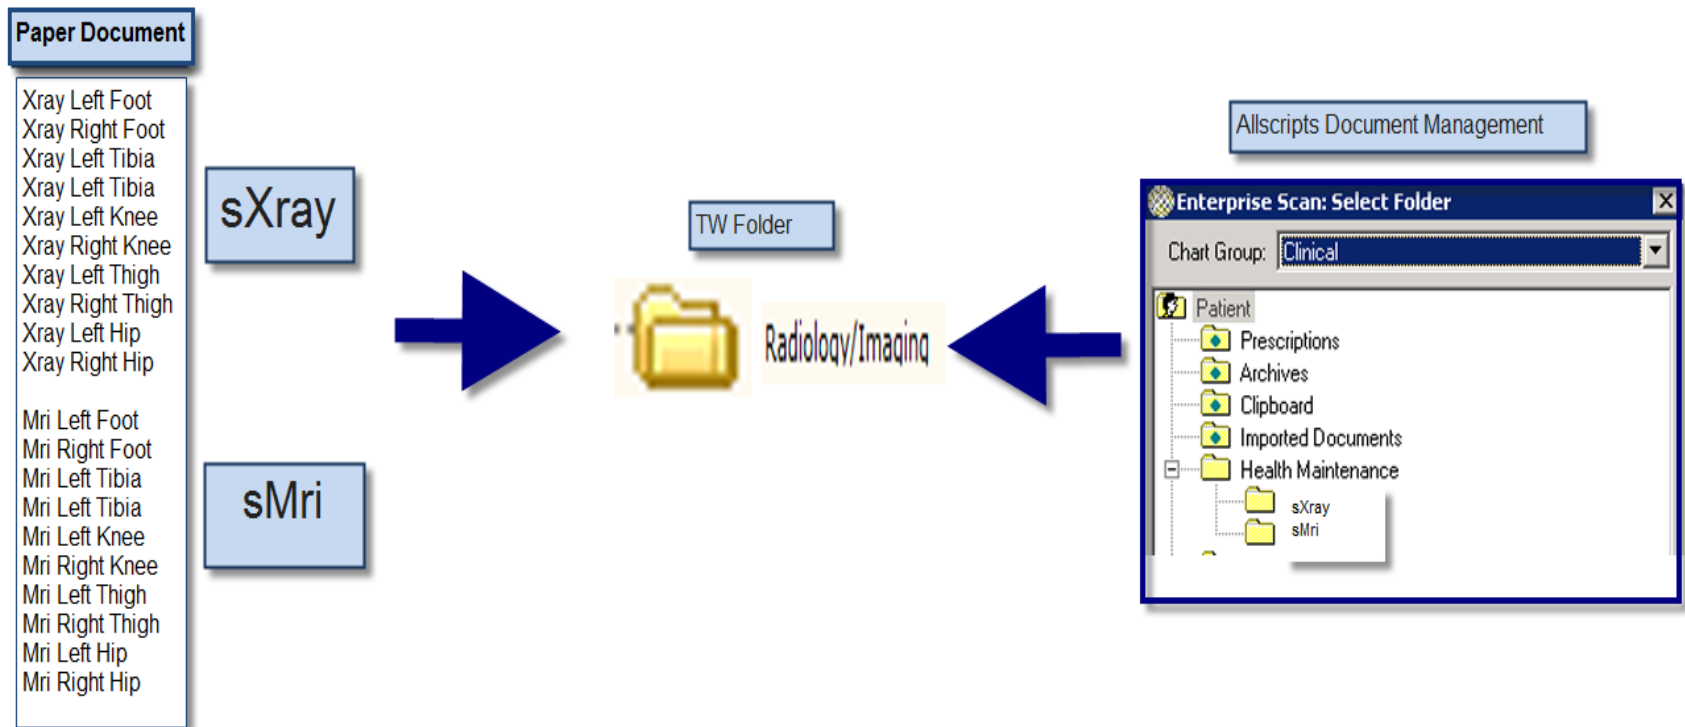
Paper Document

Xray Left Foot
Xray Right Foot
Xray Left Tibia
Xray Left Tibia
Xray Left Knee
Xray Right Knee
Xray Left Thigh
Xray Right Thigh
Xray Left Hip
Xray Right Hip

Mri Left Foot
Mri Right Foot
Mri Left Tibia
Mri Left Tibia
Mri Left Knee
Mri Right Knee
Mri Left Thigh
Mri Right Thigh
Mri Left Hip
Mri Right Hip

sXray

sMri

TW Folder

Radiology/Imaging

Allscripts Document Management

Enterprise Scan: Select Folder

Chart Group: Clinical

Patient
Prescriptions
Archives
Clipboard
Imported Documents
Health Maintenance
sXray
sMri